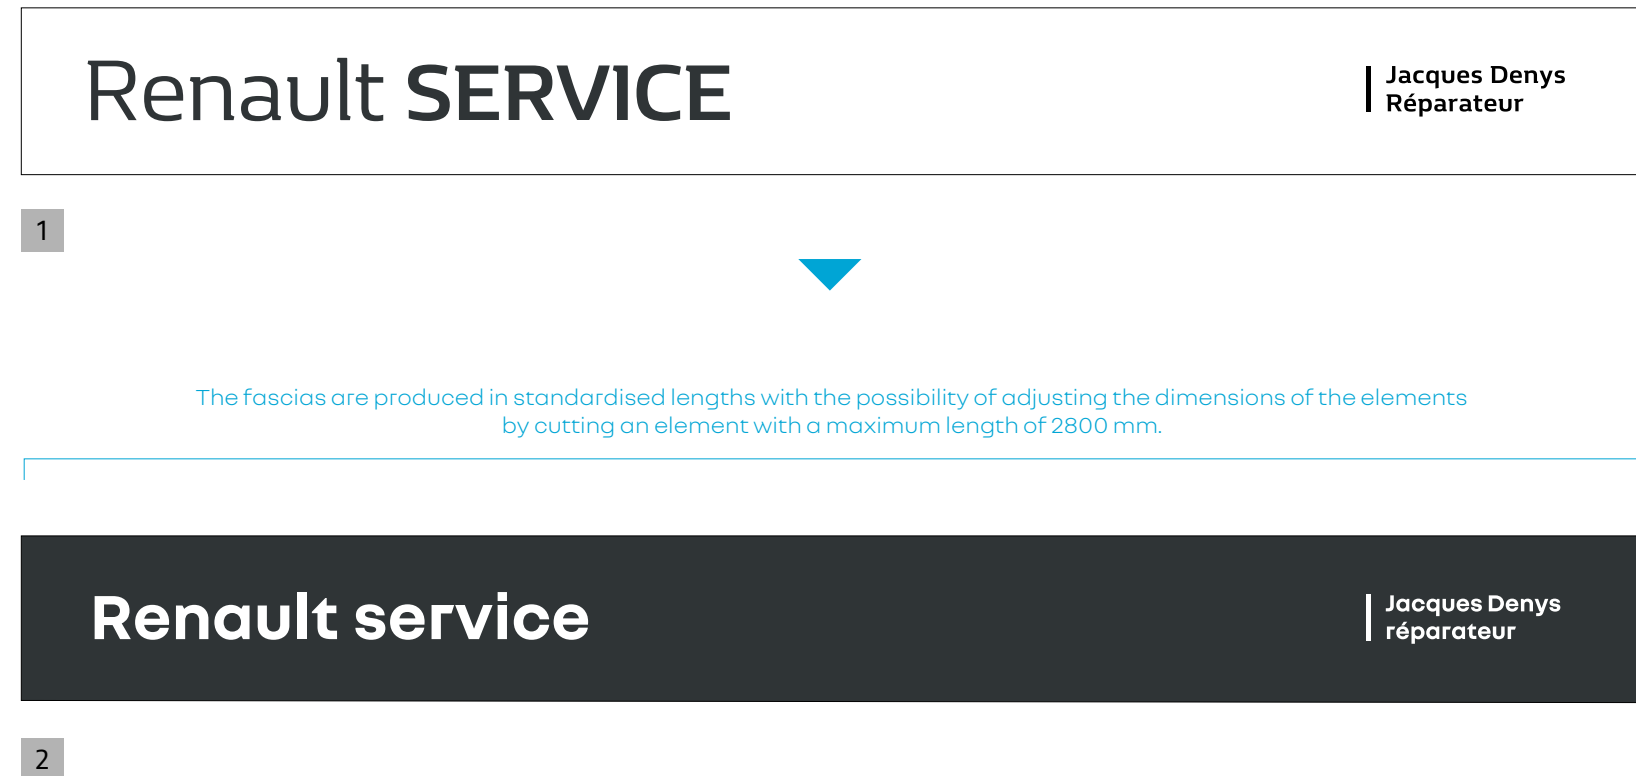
Renault SERVICE

Jacques Denys
Réparateur

1

The fascias are produced in standardised lengths with the possibility of adjusting the dimensions of the elements by cutting an element with a maximum length of 2800 mm.

Renault service

Jacques Denys
réparateur

2